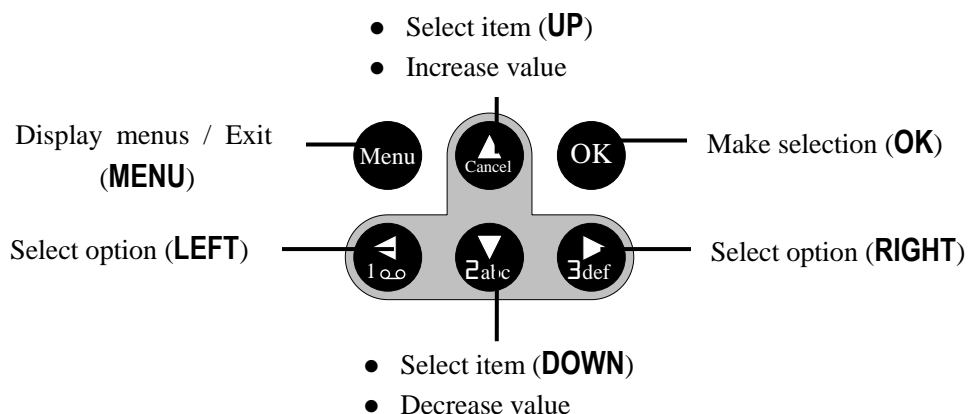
● Select item (**UP**)
● Increase value

Display menus / Exit (**MENU**)

Menu

Cancel

OK

Make selection (**OK**)

Select option (**LEFT**)

1 ഠഠ

2abc

3def

Select option (**RIGHT**)

● Select item (**DOWN**)
● Decrease value